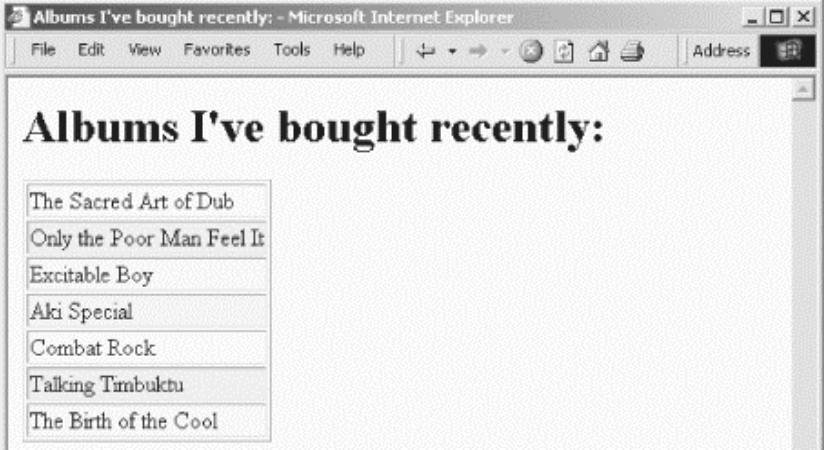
Albums I've bought recently: - Microsoft Internet Explorer

File Edit View Favorites Tools Help Address

Albums I've bought recently:

| The Sacred Art of Dub |
|---|
| Only the Poor Man Feel It |
| Excitable Boy |
| Aki Special |
| Combat Rock |
| Talking Timbuktu |
| The Birth of the Cool |